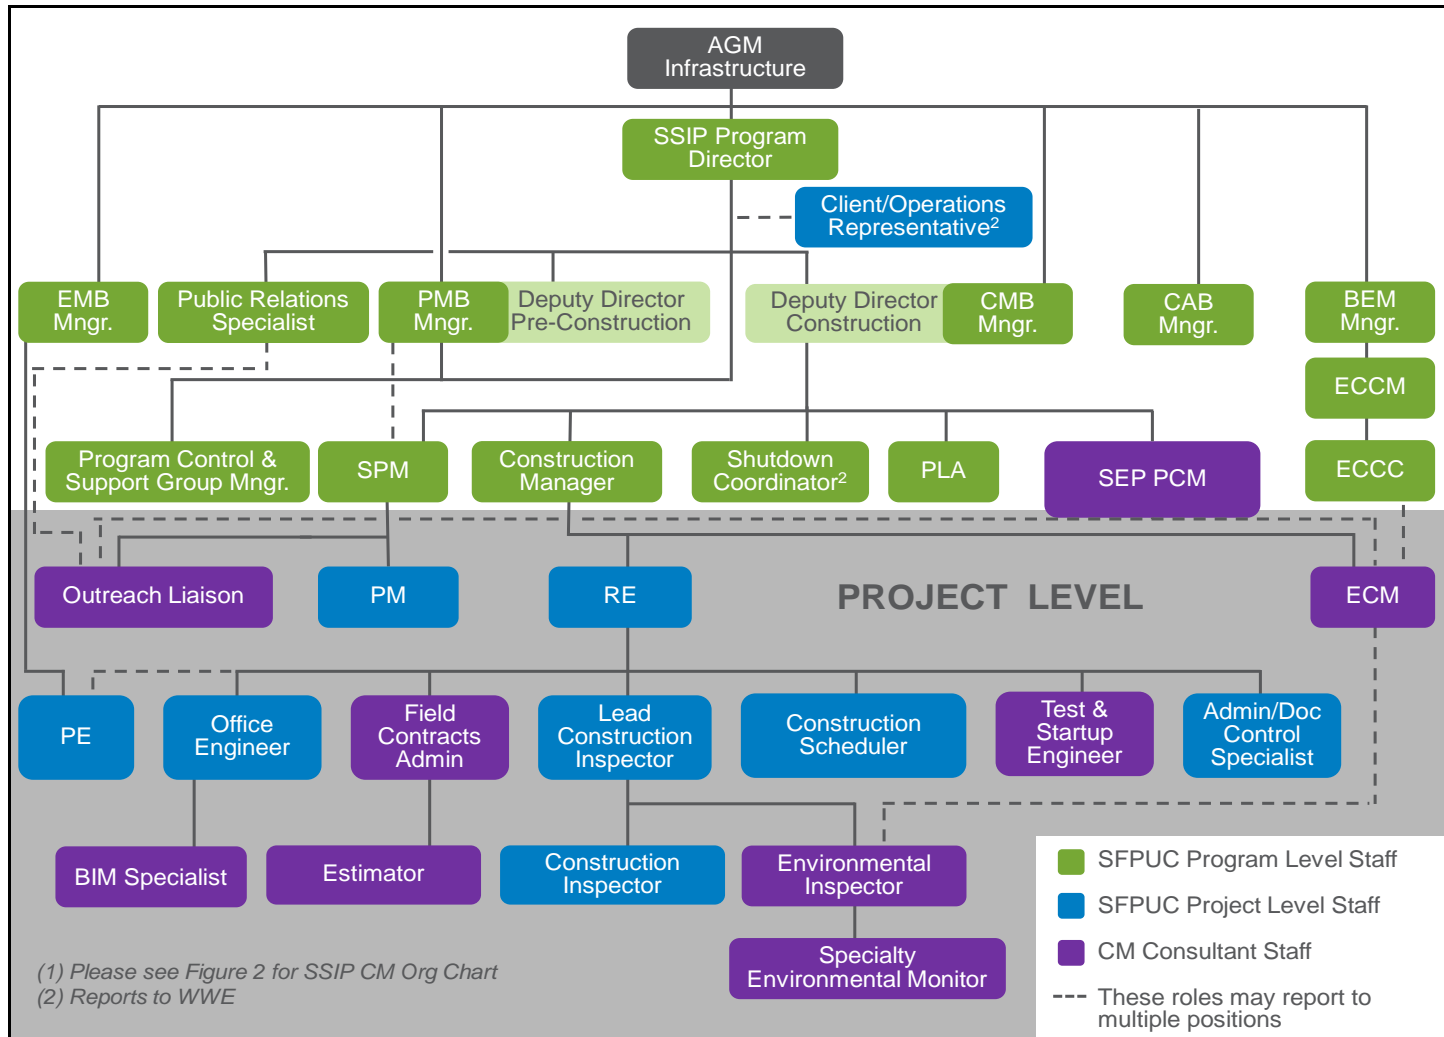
AGM Infrastructure

SSIP Program Director

Client/Operations Representative$^2$

EMB Mngr.

Public Relations Specialist

PMB Mngr.

Deputy Director Pre-Construction

Deputy Director Construction

CMB Mngr.

CAB Mngr.

BEM Mngr.

ECCM

Program Control & Support Group Mngr.

SPM

Construction Manager

Shutdown Coordinator$^2$

PLA

SEP PCM

ECCC

Outreach Liaison

PM

RE

PROJECT LEVEL

ECM

PE

Office Engineer

Field Contracts Admin

Lead Construction Inspector

Construction Scheduler

Test & Startup Engineer

Admin/Doc Control Specialist

BIM Specialist

Estimator

Construction Inspector

Environmental Inspector

Specialty Environmental Monitor

(1) Please see Figure 2 for SSIP CM Org Chart
(2) Reports to WWE

SFPUC Program Level Staff
SFPUC Project Level Staff
CM Consultant Staff
These roles may report to multiple positions